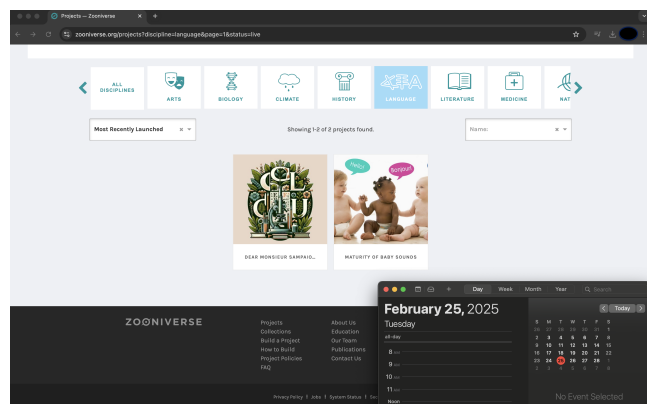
Projects — Zooniverse

zooniverse.org/projects?discipline=language&page=1&status=live

ALL DISCIPLINES
ARTS
BIOLOGY
CLIMATE
HISTORY
LANGUAGE
LITERATURE
MEDICINE
NAT

Most Recently Launched

Showing 1-2 of 2 projects found.

Name:

Hello!
Bonjour!

DEAR MONSIEUR SAMPAIO...
MATURITY OF BABY SOUNDS

ZOONIVERSE

Projects
Collections
Build a Project
How to Build
Project Policies
FAQ

About Us
Education
Our Team
Publications
Contact Us

Privacy Policy | Jobs | System Status | Se

Day Week Month Year
Search

February 25, 2025
Tuesday
all-day
8 AM
9 AM
10 AM
11 AM
Noon

Today

| S | M | T | W | T | F | S |
|---|---|---|---|---|---|---|
| 26 | 27 | 28 | 29 | 30 | 31 | 1 |
| 2 | 3 | 4 | 5 | 6 | 7 | 8 |
| 9 | 10 | 11 | 12 | 13 | 14 | 15 |
| 16 | 17 | 18 | 19 | 20 | 21 | 22 |
| 23 | 24 | 25 | 26 | 27 | 28 | 1 |
| 2 | 3 | 4 | 5 | 6 | 7 | 8 |

No Event Selected